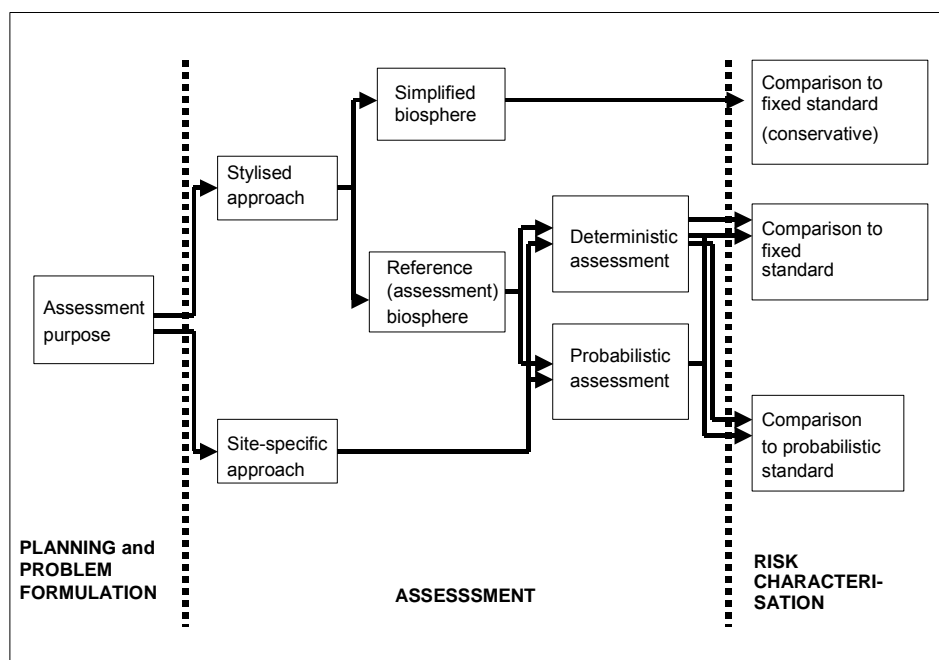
Assessment purpose

Stylised approach

Site-specific approach

Simplified biosphere

Reference (assessment) biosphere

Deterministic assessment

Probabilistic assessment

Comparison to fixed standard (conservative)

Comparison to fixed standard

Comparison to probabilistic standard

PLANNING and PROBLEM FORMULATION

ASSESSSMENT

RISK CHARACTERI-SATION